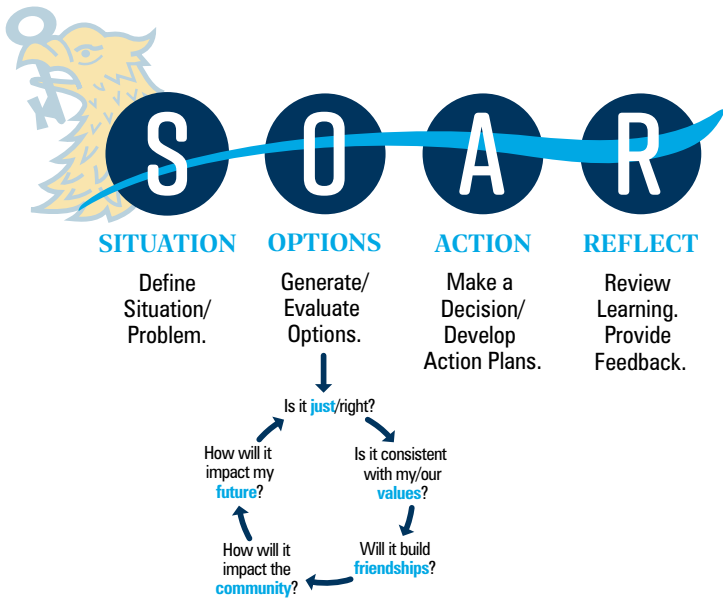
S O A R

SITUATION
Define Situation/ Problem.

OPTIONS
Generate/ Evaluate Options.

ACTION
Make a Decision/ Develop Action Plans.

REFLECT
Review Learning. Provide Feedback.

Is it just/right?

Is it consistent with my/our values?

Will it build friendships?

How will it impact the community?

How will it impact my future?